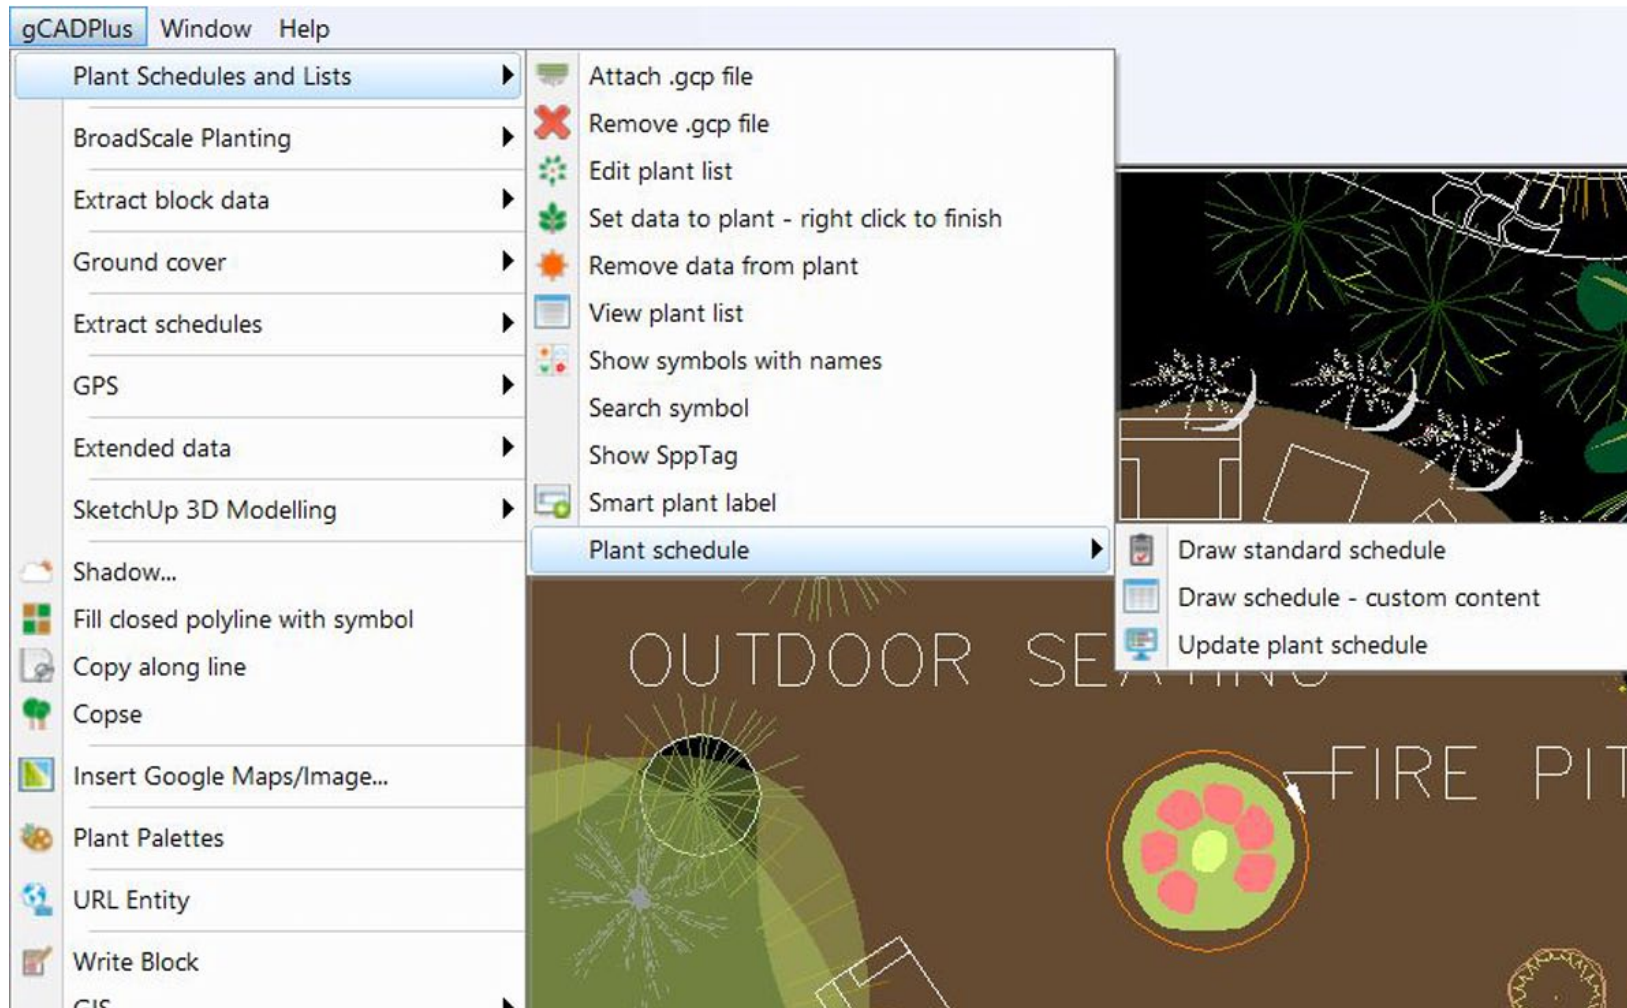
gCADPlus Window Help

Plant Schedules and Lists
BroadScale Planting
Extract block data
Ground cover
Extract schedules
GPS
Extended data
SketchUp 3D Modelling
Shadow...
Fill closed polyline with symbol
Copy along line
Copse
Insert Google Maps/Image...
Plant Palettes
URL Entity
Write Block
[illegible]

Attach .gcp file
Remove .gcp file
Edit plant list
Set data to plant - right click to finish
Remove data from plant
View plant list
Show symbols with names
Search symbol
Show SppTag
Smart plant label
Plant schedule

Draw standard schedule
Draw schedule - custom content
Update plant schedule

OUTDOOR SE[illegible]
FIRE PIT